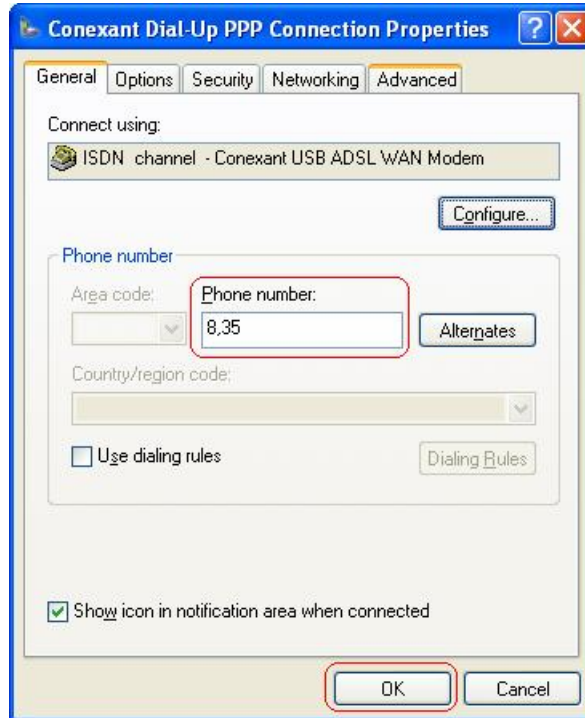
Conexant Dial-Up PPP Connection Properties

General Options Security Networking Advanced

Connect using:

ISDN channel - Conexant USB ADSL WAN Modem

Configure...

Phone number

Area code:

Phone number:

8,35

Alternates

Country/region code:

Use dialing rules

Dialing Rules

Show icon in notification area when connected

OK

Cancel